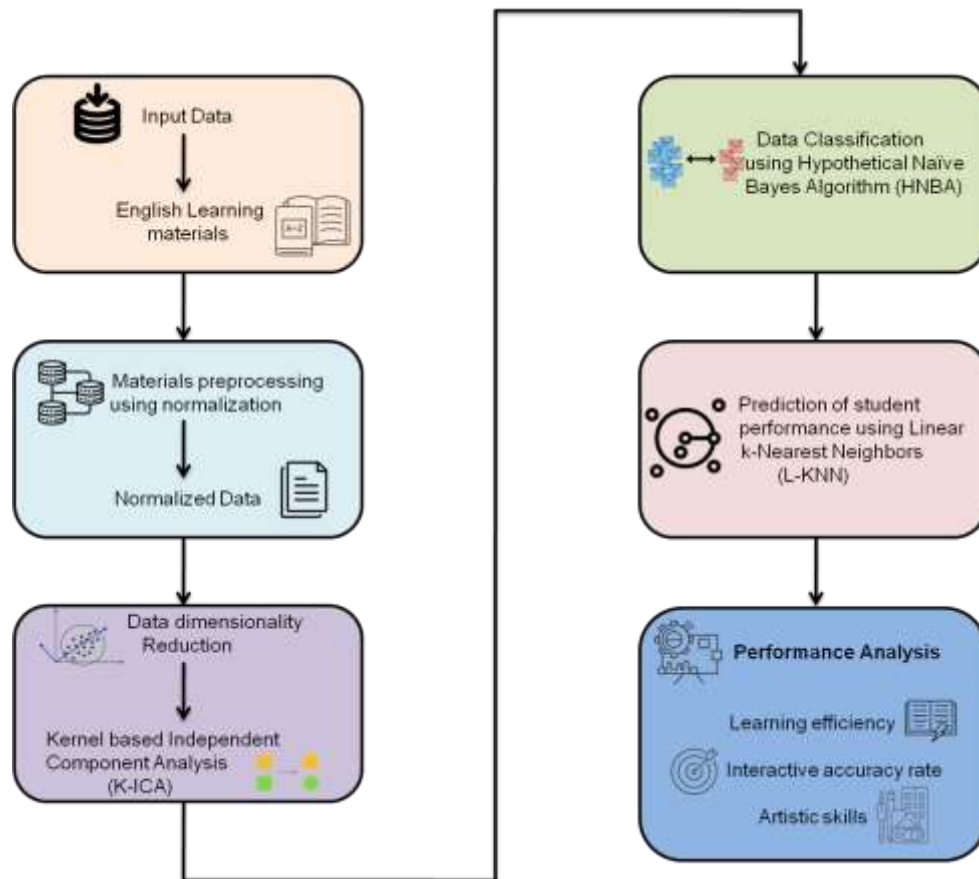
Input Data

English Learning materials

A-Z

Materials preprocessing using normalization

Normalized Data

Data dimensionality Reduction

Kernel based Independent Component Analysis (K-ICA)

Data Classification using Hypothetical Naive Bayes Algorithm (HNBA)

Prediction of student performance using Linear k-Nearest Neighbors (L-KNN)

Performance Analysis

Learning efficiency

Interactive accuracy rate

Artistic skills